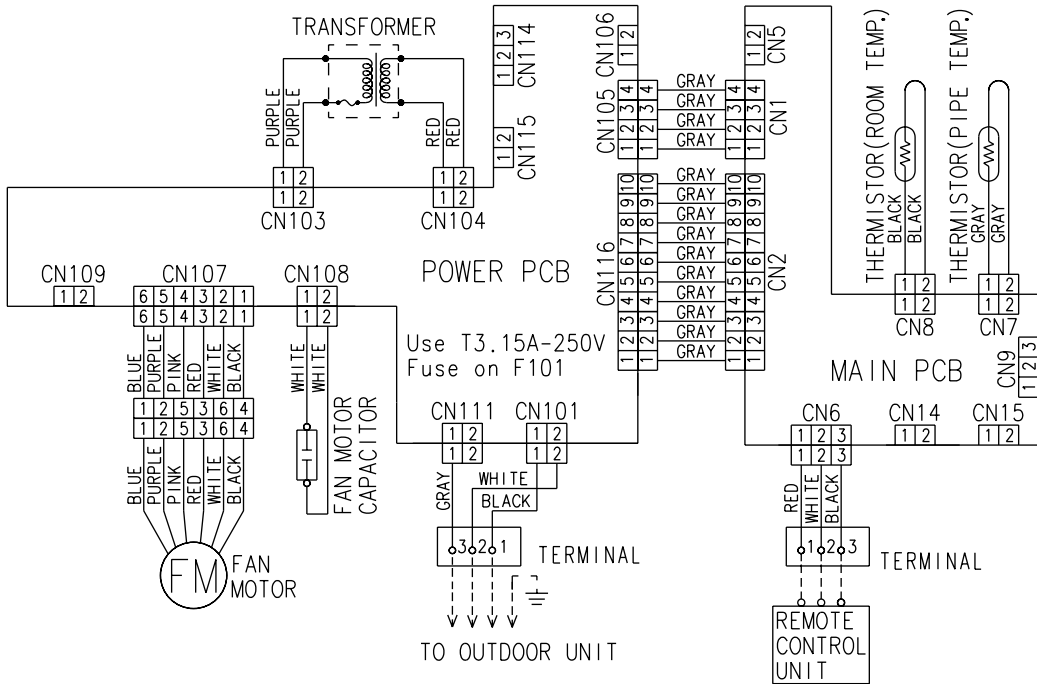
TRANSFORMER

PURPLE
PURPLE

RED
RED

1 2
1 2
CN103

1 2
1 2
CN104

1 2 3
CN114

1 2
CN115

CN106
1 2

CN105
1 2 3 4
1 2 3 4

GRAY
GRAY
GRAY
GRAY

1 2 3 4
1 2 3 4
CN1

1 2
CN5

CN116
1 2 3 4 5 6 7 8 9 10
1 2 3 4 5 6 7 8 9 10

GRAY
GRAY
GRAY
GRAY
GRAY
GRAY
GRAY
GRAY
GRAY
GRAY

1 2 3 4 5 6 7 8 9 10
1 2 3 4 5 6 7 8 9 10
CN2

THERMISTOR(ROOM TEMP.)
BLACK
BLACK
1 2
1 2
CN8

THERMISTOR(PIPE TEMP.)
GRAY
GRAY
1 2
1 2
CN7

CN9
1 2 3

POWER PCB

CN109
1 2

CN107
6 5 4 3 2 1
6 5 4 3 2 1

CN108
1 2
1 2

BLUE
PURPLE
PINK
RED
WHITE
BLACK

1 2 5 3 6 4
1 2 5 3 6 4

BLUE
PURPLE
PINK
RED
WHITE
BLACK

FM
FAN
MOTOR

WHITE
WHITE

FAN MOTOR
CAPACITOR

Use T3.15A-250V
Fuse on F101

CN111
1 2
1 2

CN101
1 2
1 2

GRAY
WHITE
BLACK

3 2 1
TERMINAL

TO OUTDOOR UNIT

MAIN PCB

CN6
1 2 3
1 2 3

CN14
1 2

CN15
1 2

RED
WHITE
BLACK

1 2 3
TERMINAL

REMOTE
CONTROL
UNIT